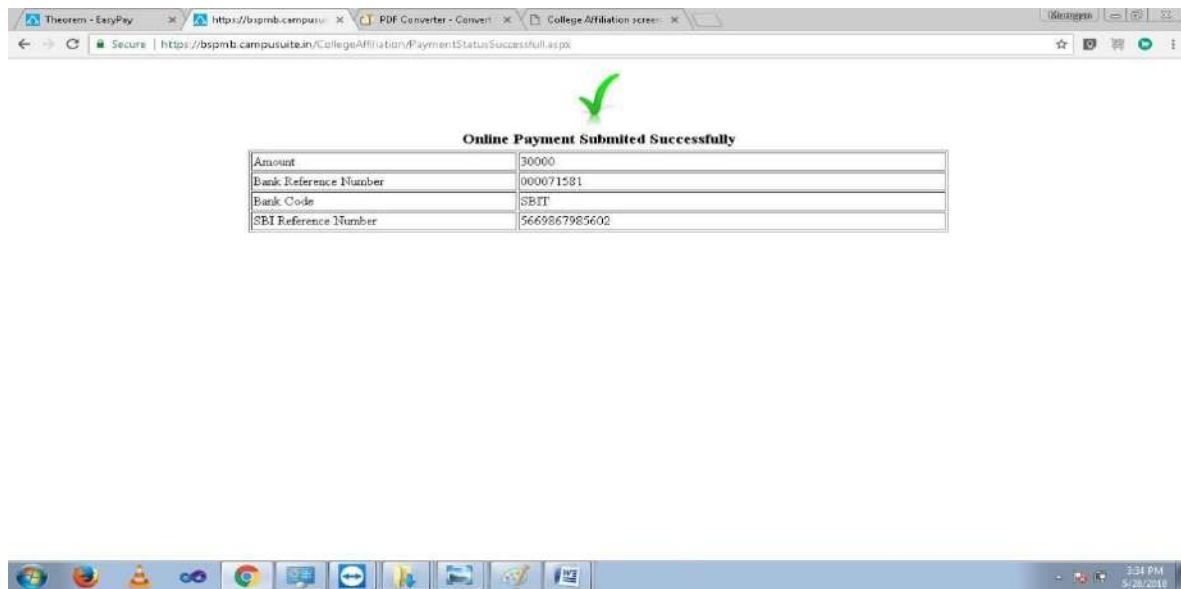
Theorem - EasyPay × https://bspmb.campusu × PDF Converter - Convert × College Affiliation screen ×

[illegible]

Secure | https://bspmb.campusuite.in/CollegeAffiliation/PaymentStatusSuccessfull.aspx

Online Payment Submited Successfully

| Amount | 30000 |
|---|---|
| Bank Reference Number | 000071581 |
| Bank Code | SBIT |
| SBI Reference Number | 5669867985602 |

3:34 PM
5/28/2018